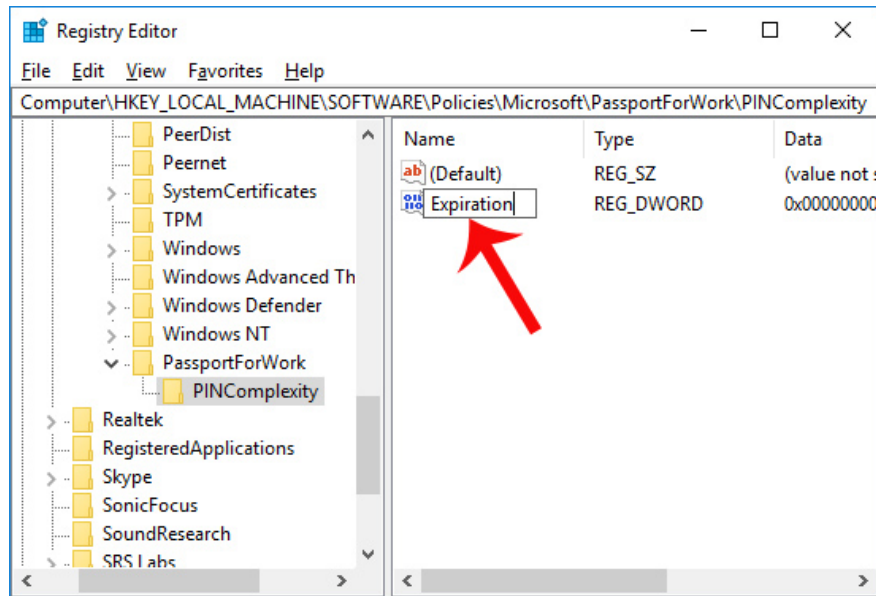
Registry Editor

File Edit View Favorites Help

Computer\HKEY_LOCAL_MACHINE\SOFTWARE\Policies\Microsoft\PassportForWork\PINComplexity

PeerDist
Peernet
SystemCertificates
TPM
Windows
Windows Advanced Th
Windows Defender
Windows NT
PassportForWork
PINComplexity
Realtek
RegisteredApplications
Skype
SonicFocus
SoundResearch
SRS Labs

| Name | Type | Data |
|---|---|---|
| (Default) | REG_SZ | (value not s |
| Expiration | REG_DWORD | 0x0000000 |